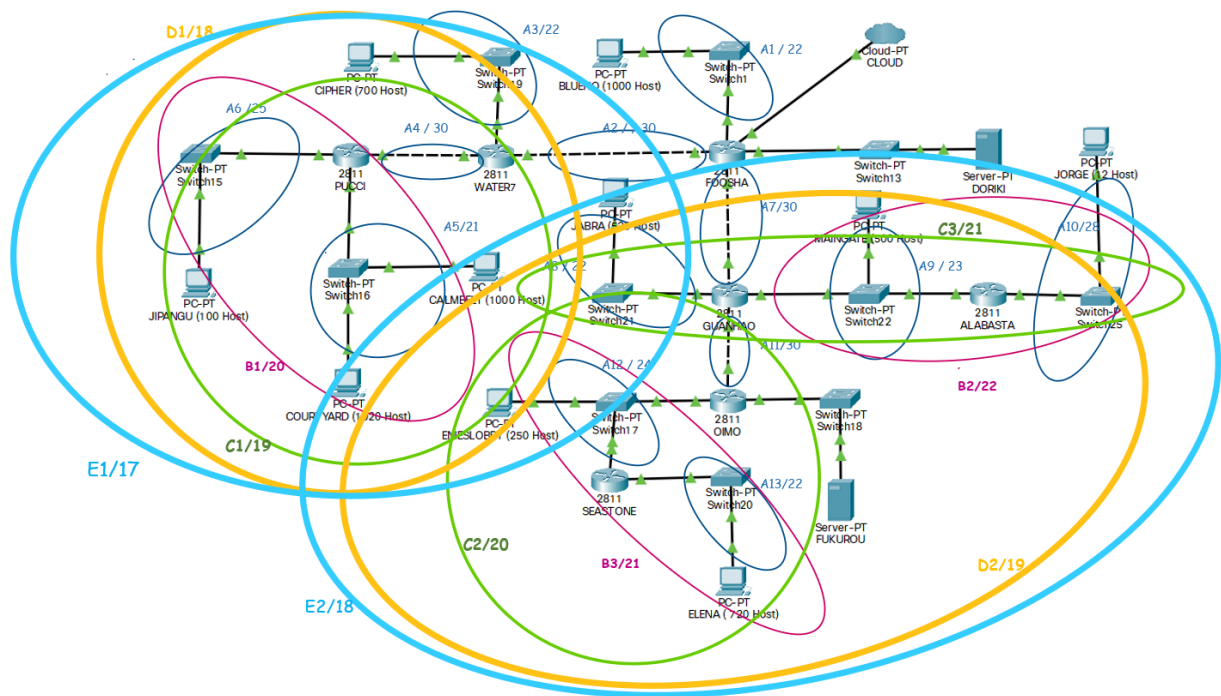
D1/18

A3/22

A1 / 22

Cloud-PT
CLOUD

PC-PT
CIPHER (700 Host)

Switch-PT
Switch19

PC-PT
BLUENO (1000 Host)

Switch-PT
Switch1

A6 /25

A4 / 30

A2 / 30

Switch-PT
Switch15

2811
PUCCI

2811
WATER7

2811
FOOSHA

Switch-PT
Switch13

Server-PT
DORIKI

PC-PT
JORGE (12 Host)

PC-PT
JABRA (5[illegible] Host)

A7/30

PC-PT
MAINGATE (500 Host)

C3/21

A10/28

A5/21

Switch-PT
Switch16

PC-PT
CALMBELT (1000 Host)

A8 / 22

A9 / 23

PC-PT
JIPANGU (100 Host)

Switch-PT
Switch21

2811
GUANHAO

Switch-PT
Switch22

2811
ALABASTA

Switch-PT
Switch25

B1/20

A11/30

B2/22

A12 / 24

PC-PT
COURTYARD (1020 Host)

PC-PT
ENIESLOBBY (250 Host)

Switch-PT
Switch17

2811
OIMO

Switch-PT
Switch18

C1/19

E1/17

2811
SEASTONE

Switch-PT
Switch20

A13/22

Server-PT
FUKUROU

C2/20

B3/21

D2/19

PC-PT
ELENA (720 Host)

E2/18